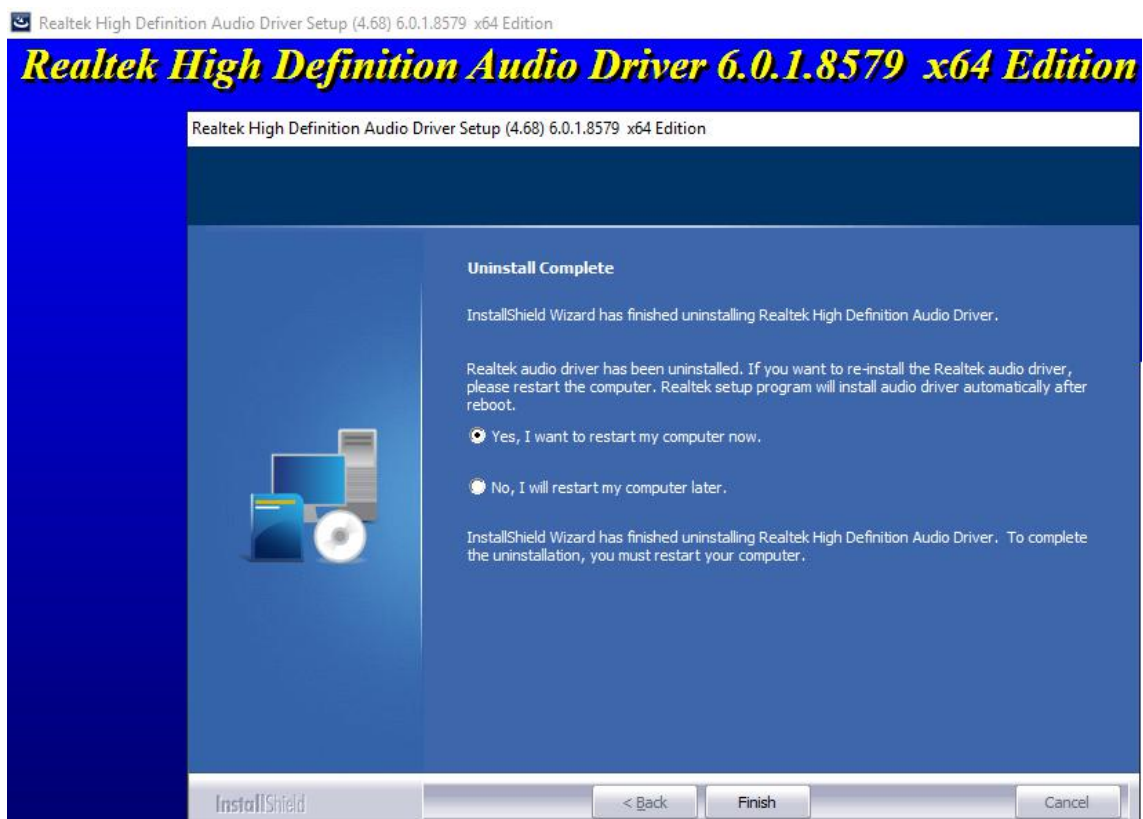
Realtek High Definition Audio Driver Setup (4.68) 6.0.1.8579 x64 Edition

Realtek High Definition Audio Driver 6.0.1.8579 x64 Edition

Realtek High Definition Audio Driver Setup (4.68) 6.0.1.8579 x64 Edition

Uninstall Complete

InstallShield Wizard has finished uninstalling Realtek High Definition Audio Driver.

Realtek audio driver has been uninstalled. If you want to re-install the Realtek audio driver, please restart the computer. Realtek setup program will install audio driver automatically after reboot.

Yes, I want to restart my computer now.

No, I will restart my computer later.

InstallShield Wizard has finished uninstalling Realtek High Definition Audio Driver. To complete the uninstallation, you must restart your computer.

InstallShield

< Back

Finish

Cancel